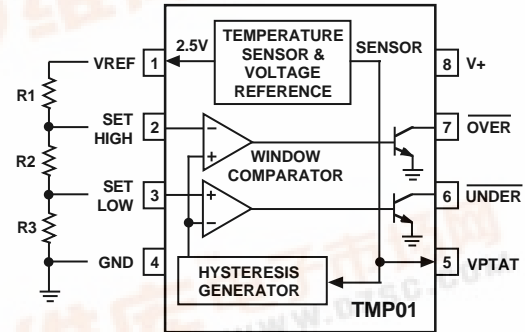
TEMPERATURE SENSOR & VOLTAGE REFERENCE

2.5V

SENSOR

VREF 1

8 V+

R1

SET HIGH 2

7 $\overline{OVER}$

R2

WINDOW COMPARATOR

SET LOW 3

6 $\overline{UNDER}$

R3

GND 4

HYSTERESIS GENERATOR

5 VPTAT

TMP01